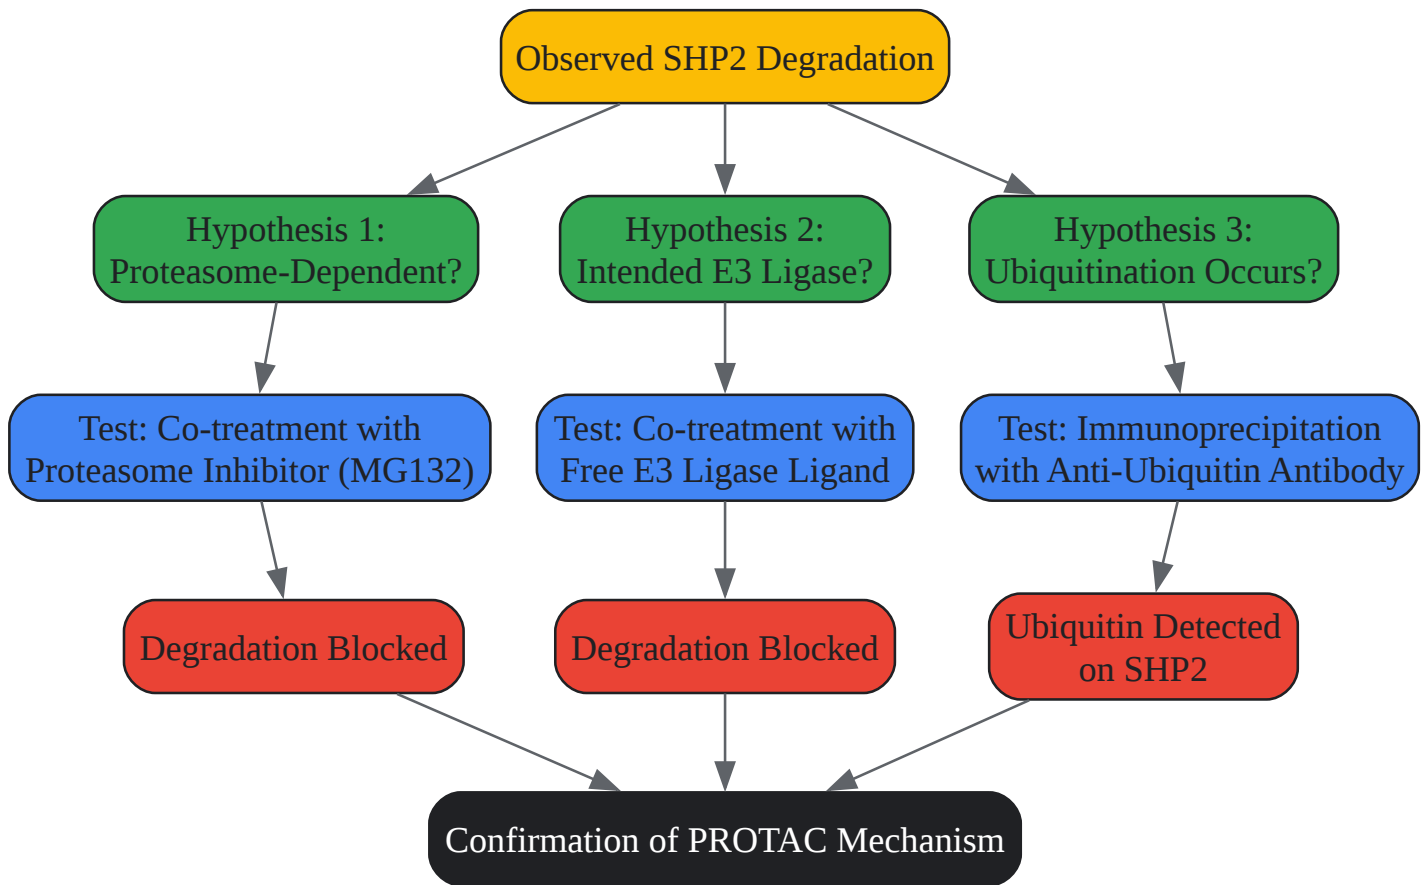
Observed SHP2 Degradation

Hypothesis 1: Proteasome-Dependent?

Hypothesis 2: Intended E3 Ligase?

Hypothesis 3: Ubiquitination Occurs?

Test: Co-treatment with Proteasome Inhibitor (MG132)

Test: Co-treatment with Free E3 Ligase Ligand

Test: Immunoprecipitation with Anti-Ubiquitin Antibody

Degradation Blocked

Degradation Blocked

Ubiquitin Detected on SHP2

Confirmation of PROTAC Mechanism